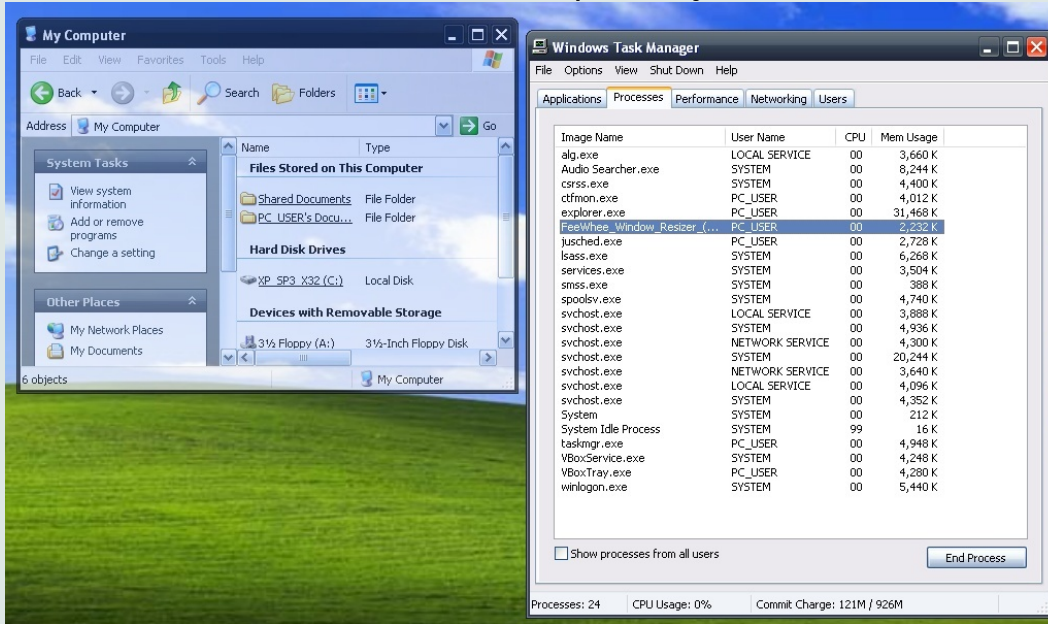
My Computer

File Edit View Favorites Tools Help

Back Search Folders

Address My Computer Go

System Tasks

View system information
Add or remove programs
Change a setting

Other Places

My Network Places
My Documents

| Name | Type |
|---|---|
| **Files Stored on This Computer** | |
| Shared Documents | File Folder |
| PC_USER's Docu... | File Folder |
| **Hard Disk Drives** | |
| XP_SP3_X32 (C:) | Local Disk |
| **Devices with Removable Storage** | |
| 3½ Floppy (A:) | 3½-Inch Floppy Disk |

6 objects My Computer

Windows Task Manager

File Options View Shut Down Help

Applications Processes Performance Networking Users

| Image Name | User Name | CPU | Mem Usage |
|---|---|---|---|
| alg.exe | LOCAL SERVICE | 00 | 3,660 K |
| Audio Searcher.exe | SYSTEM | 00 | 8,244 K |
| csrss.exe | SYSTEM | 00 | 4,400 K |
| ctfmon.exe | PC_USER | 00 | 4,012 K |
| explorer.exe | PC_USER | 00 | 31,468 K |
| FeeWhee_Window_Resizer_(... | PC_USER | 00 | 2,232 K |
| jusched.exe | PC_USER | 00 | 2,728 K |
| lsass.exe | SYSTEM | 00 | 6,268 K |
| services.exe | SYSTEM | 00 | 3,504 K |
| smss.exe | SYSTEM | 00 | 388 K |
| spoolsv.exe | SYSTEM | 00 | 4,740 K |
| svchost.exe | LOCAL SERVICE | 00 | 3,888 K |
| svchost.exe | SYSTEM | 00 | 4,936 K |
| svchost.exe | NETWORK SERVICE | 00 | 4,300 K |
| svchost.exe | SYSTEM | 00 | 20,244 K |
| svchost.exe | NETWORK SERVICE | 00 | 3,640 K |
| svchost.exe | LOCAL SERVICE | 00 | 4,096 K |
| svchost.exe | SYSTEM | 00 | 4,352 K |
| System | SYSTEM | 00 | 212 K |
| System Idle Process | SYSTEM | 99 | 16 K |
| taskmgr.exe | PC_USER | 00 | 4,948 K |
| VBoxService.exe | SYSTEM | 00 | 4,248 K |
| VBoxTray.exe | PC_USER | 00 | 4,280 K |
| winlogon.exe | SYSTEM | 00 | 5,440 K |

Show processes from all users

End Process

Processes: 24 CPU Usage: 0% Commit Charge: 121M / 926M